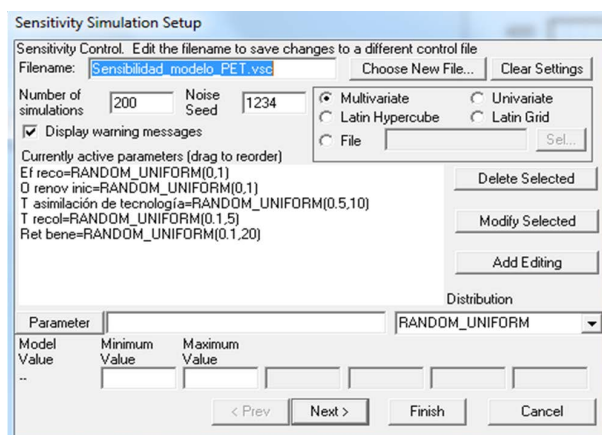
Sensitivity Simulation Setup

Sensitivity Control. Edit the filename to save changes to a different control file

Filename: Sensibilidad_modelo_PET.vsc

Choose New File...

Clear Settings

Number of simulations 200

Noise Seed 1234

Multivariate

Univariate

Latin Hypercube

Latin Grid

File

Sel...

Display warning messages

Currently active parameters (drag to reorder)

Ef reco=RANDOM_UNIFORM(0,1)
O renov inic=RANDOM_UNIFORM(0,1)
T asimilación de tecnología=RANDOM_UNIFORM(0.5,10)
T recol=RANDOM_UNIFORM(0.1,5)
Ret bene=RANDOM_UNIFORM(0.1,20)

Delete Selected

Modify Selected

Add Editing

Distribution

Parameter

RANDOM_UNIFORM

Model Value

Minimum Value

Maximum Value

--

< Prev

Next >

Finish

Cancel